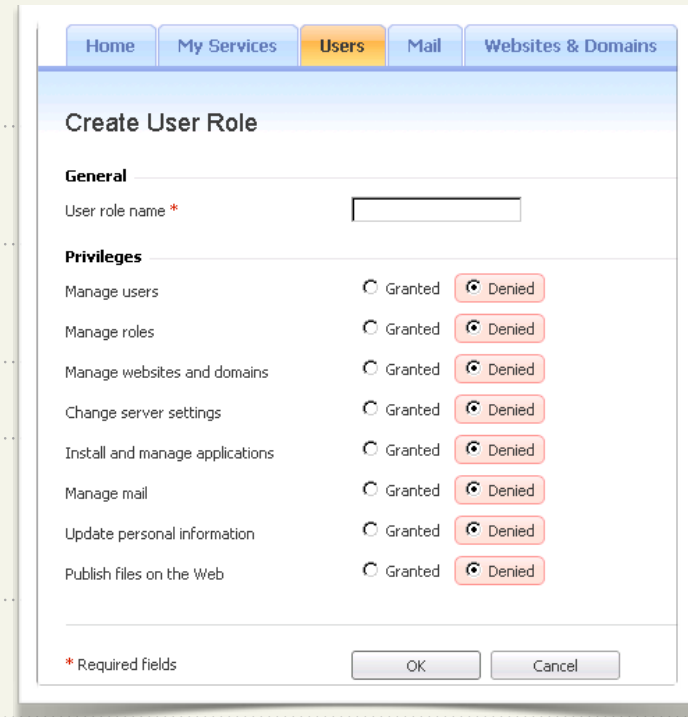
Home My Services Users Mail Websites & Domains

Create User Role

General

User role name *

Privileges

Manage users Granted Denied

Manage roles Granted Denied

Manage websites and domains Granted Denied

Change server settings Granted Denied

Install and manage applications Granted Denied

Manage mail Granted Denied

Update personal information Granted Denied

Publish files on the Web Granted Denied

* Required fields

OK Cancel